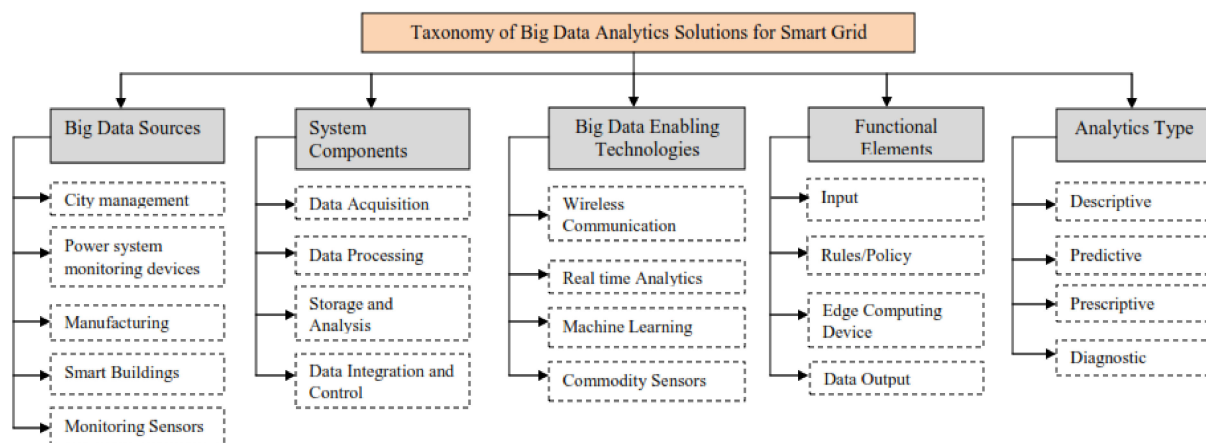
Taxonomy of Big Data Analytics Solutions for Smart Grid

Big Data Sources
City management
Power system monitoring devices
Manufacturing
Smart Buildings
Monitoring Sensors

System Components
Data Acquisition
Data Processing
Storage and Analysis
Data Integration and Control

Big Data Enabling Technologies
Wireless Communication
Real time Analytics
Machine Learning
Commodity Sensors

Functional Elements
Input
Rules/Policy
Edge Computing Device
Data Output

Analytics Type
Descriptive
Predictive
Prescriptive
Diagnostic